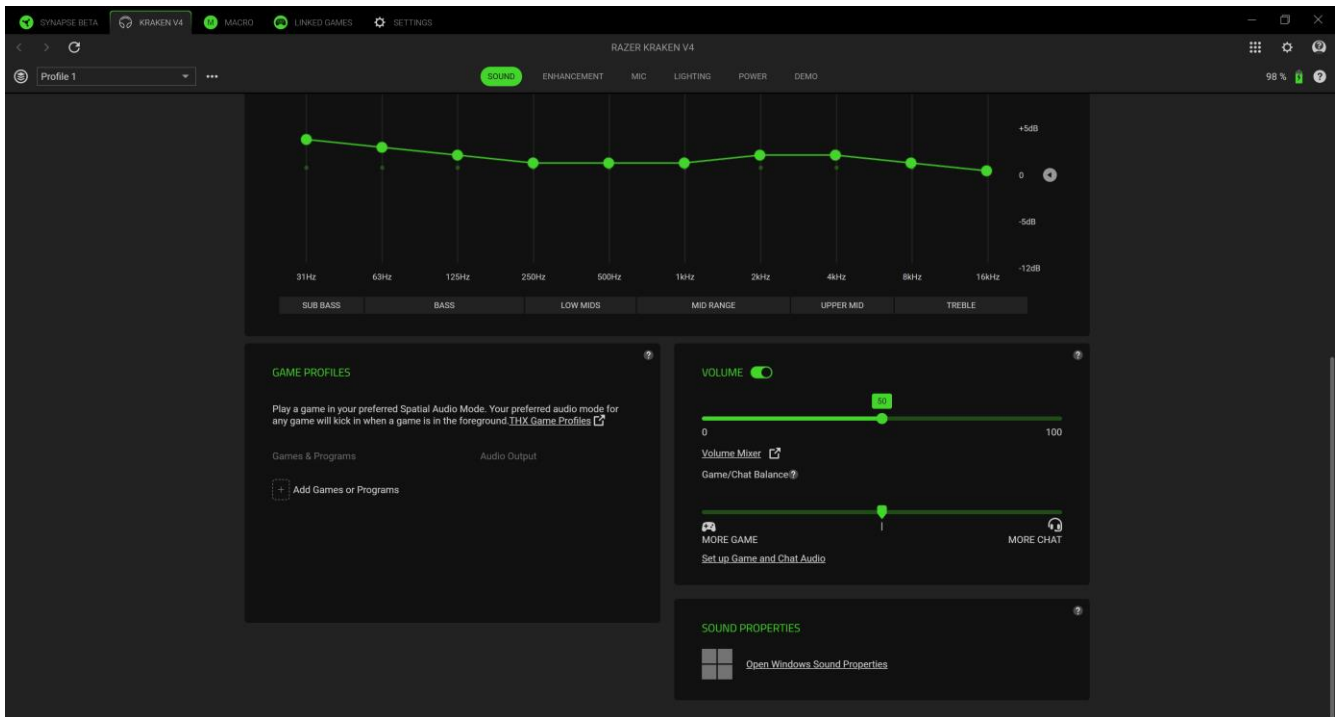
SYNAPSE BETA KRAKEN V4 MACRO LINKED GAMES SETTINGS

RAZER KRAKEN V4

Profile 1 •••

SOUND ENHANCEMENT MIC LIGHTING POWER DEMO

98 %

+5dB

0

-5dB

-12dB

31Hz 63Hz 125Hz 250Hz 500Hz 1kHz 2kHz 4kHz 8kHz 16kHz

SUB BASS BASS LOW MIDS MID RANGE UPPER MID TREBLE

GAME PROFILES

Play a game in your preferred Spatial Audio Mode. Your preferred audio mode for any game will kick in when a game is in the foreground. THX Game Profiles

Games & Programs Audio Output

Add Games or Programs

VOLUME

50

0 100

Volume Mixer

Game/Chat Balance

MORE GAME MORE CHAT

Set up Game and Chat Audio

SOUND PROPERTIES

Open Windows Sound Properties